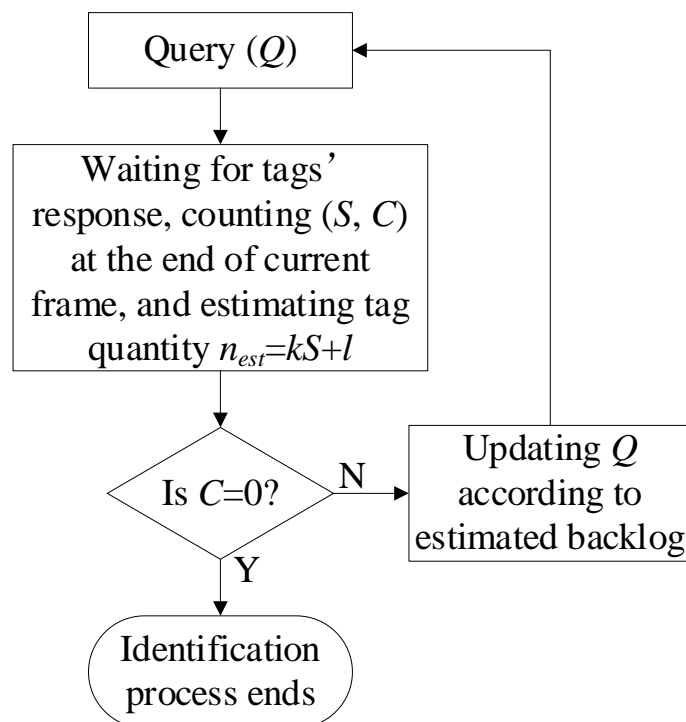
Query ($Q$)

Waiting for tags' response, counting ($S$, $C$) at the end of current frame, and estimating tag quantity $n_{est}=kS+l$

Is $C$=0?

N

Updating $Q$ according to estimated backlog

Y

Identification process ends